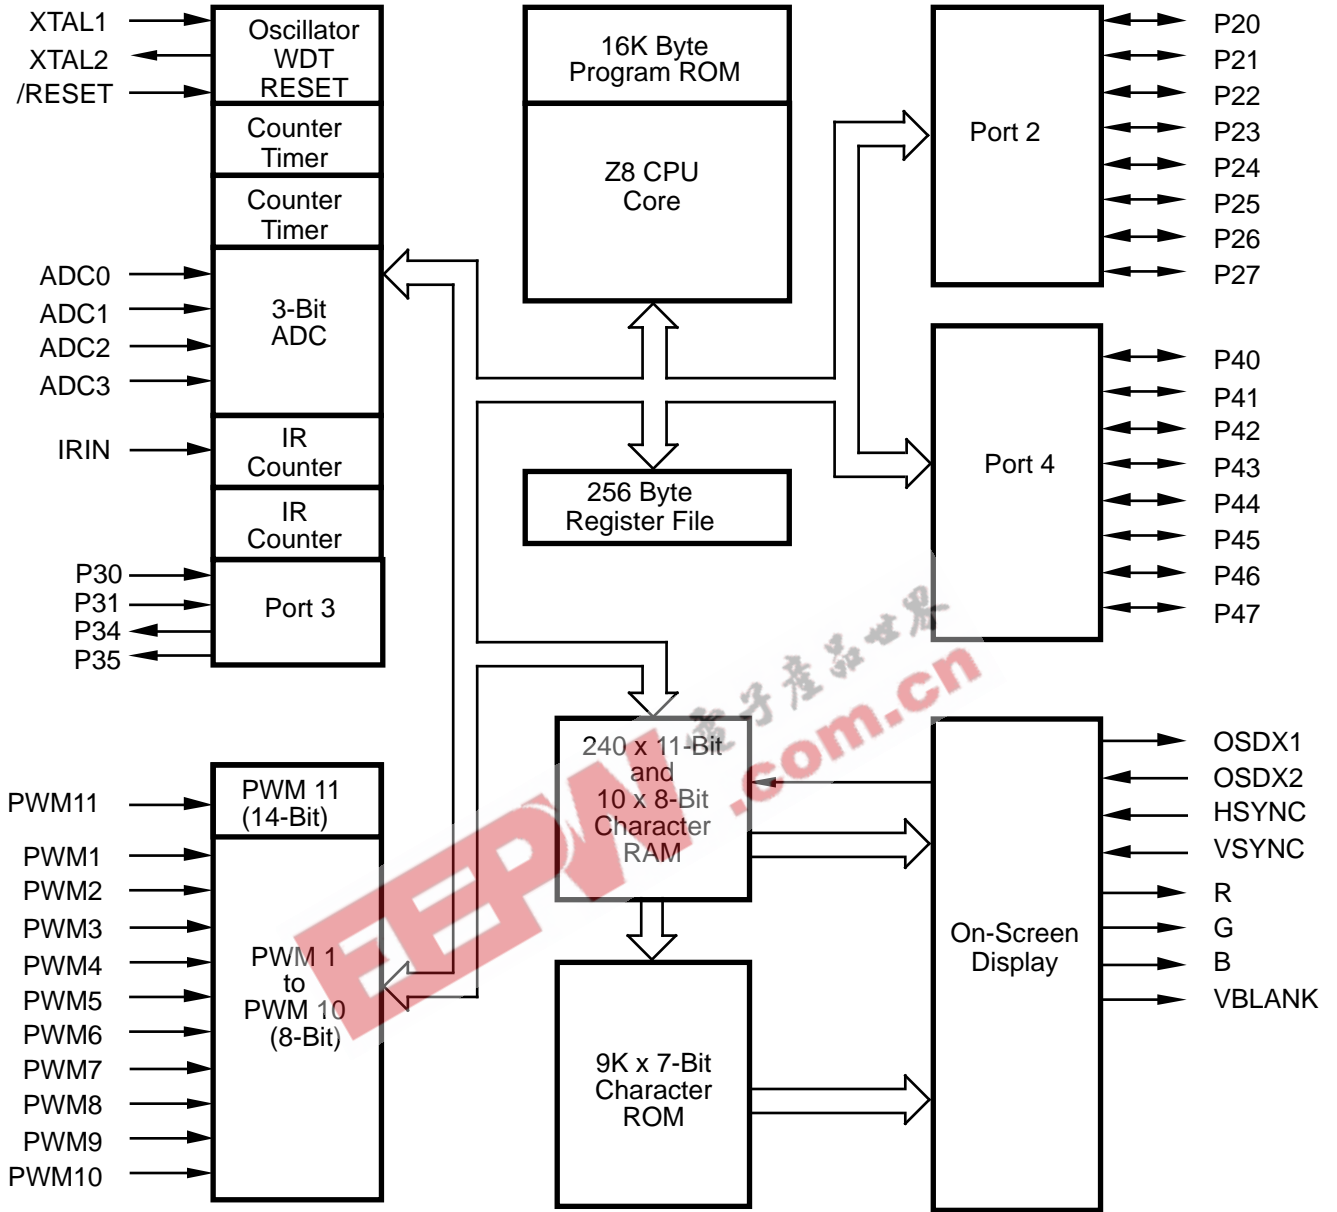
XTAL1
XTAL2
/RESET
Oscillator
WDT
RESET
Counter
Timer
Counter
Timer
16K Byte
Program ROM
Z8 CPU
Core
Port 2
P20
P21
P22
P23
P24
P25
P26
P27
ADC0
ADC1
ADC2
ADC3
3-Bit
ADC
IRIN
IR
Counter
IR
Counter
256 Byte
Register File
Port 4
P40
P41
P42
P43
P44
P45
P46
P47
P30
P31
P34
P35
Port 3
电子产品世界
EEPW.com.cn
240 x 11-Bit
and
10 x 8-Bit
Character
RAM
OSDX1
OSDX2
HSYNC
VSYNC
R
G
B
VBLANK
PWM11
PWM 11
(14-Bit)
PWM1
PWM2
PWM3
PWM4
PWM5
PWM6
PWM7
PWM8
PWM9
PWM10
PWM 1
to
PWM 10
(8-Bit)
On-Screen
Display
9K x 7-Bit
Character
ROM